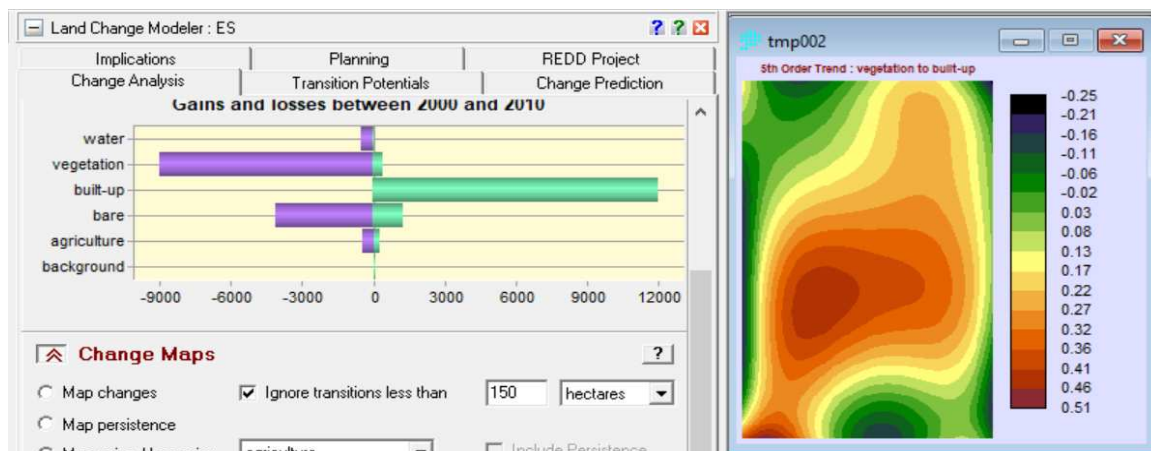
Land Change Modeler : ES

Implications | Planning | REDD Project
Change Analysis | Transition Potentials | Change Prediction

Gains and losses between 2000 and 2010

water
vegetation
built-up
bare
agriculture
background

-9000 -6000 -3000 0 3000 6000 9000 12000

Change Maps

?

Map changes
Ignore transitions less than 150 hectares
Map persistence
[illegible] agriculture
Include Persistence

tmp002

5th Order Trend : vegetation to built-up

-0.25
-0.21
-0.16
-0.11
-0.06
-0.02
0.03
0.08
0.13
0.17
0.22
0.27
0.32
0.36
0.41
0.46
0.51